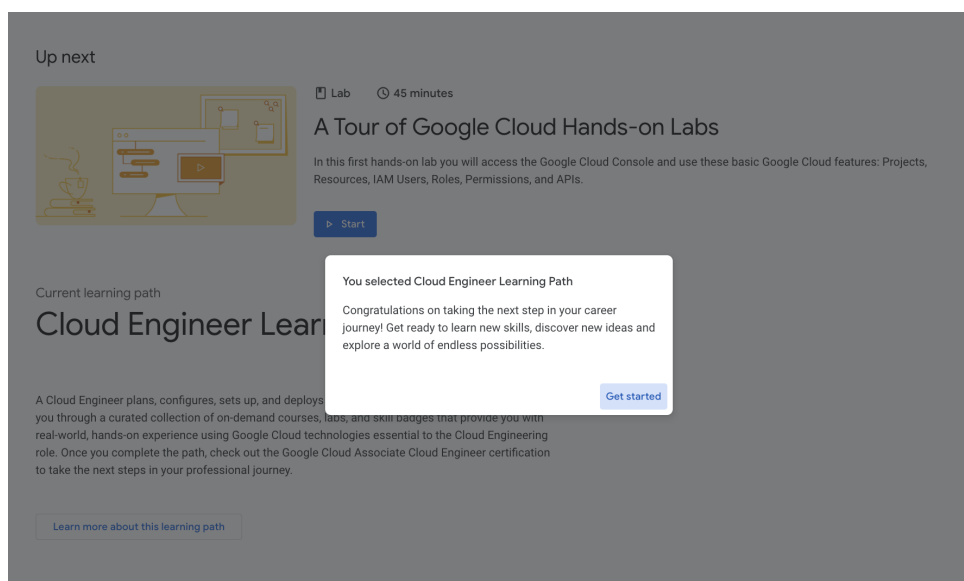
Up next

Lab 45 minutes

A Tour of Google Cloud Hands-on Labs

In this first hands-on lab you will access the Google Cloud Console and use these basic Google Cloud features: Projects, Resources, IAM Users, Roles, Permissions, and APIs.

Start

Current learning path

Cloud Engineer Lear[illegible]

A Cloud Engineer plans, configures, sets up, and deploys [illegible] you through a curated collection of on-demand courses, labs, and skill badges that provide you with real-world, hands-on experience using Google Cloud technologies essential to the Cloud Engineering role. Once you complete the path, check out the Google Cloud Associate Cloud Engineer certification to take the next steps in your professional journey.

Learn more about this learning path

You selected Cloud Engineer Learning Path

Congratulations on taking the next step in your career journey! Get ready to learn new skills, discover new ideas and explore a world of endless possibilities.

Get started